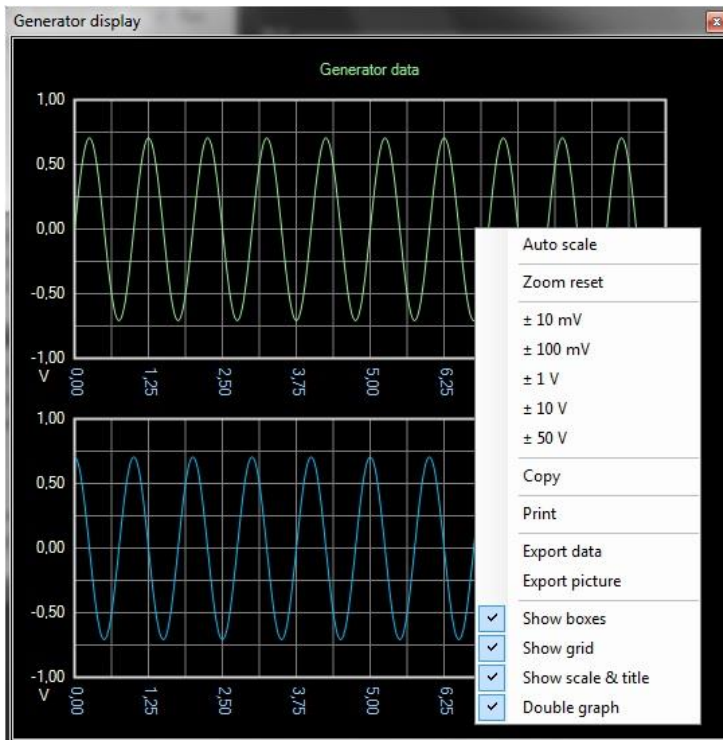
Generator display

Generator data

1,00
0,50
0,00
-0,50
-1,00
V
0,00
1,25
2,50
3,75
5,00
6,25

1,00
0,50
0,00
-0,50
-1,00
V
0,00
1,25
2,50
3,75
5,00
6,25

Auto scale
Zoom reset
± 10 mV
± 100 mV
± 1 V
± 10 V
± 50 V
Copy
Print
Export data
Export picture
Show boxes
Show grid
Show scale & title
Double graph